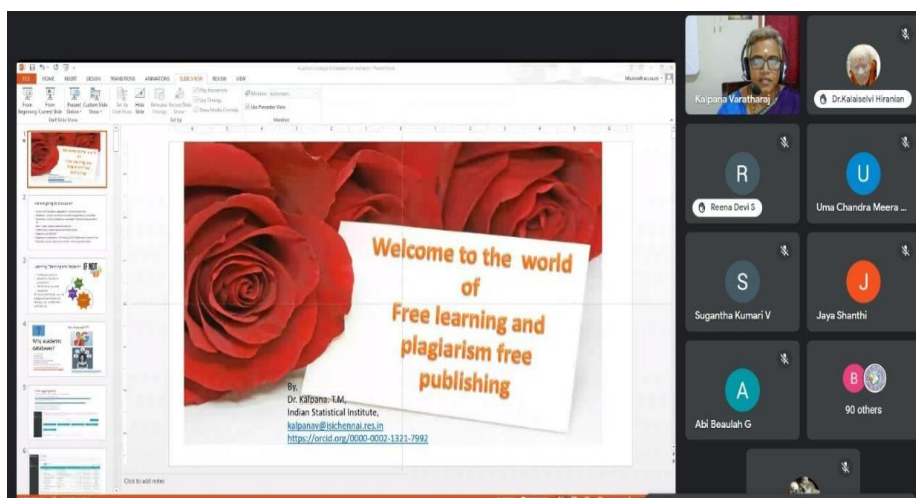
FILE HOME INSERT DESIGN TRANSITIONS ANIMATIONS SLIDE SHOW REVIEW VIEW

From Beginning From Current Slide Present Online Custom Slide Show

Start Slide Show

Set Up Slide Show Hide Slide Rehearse Timings Record Slide Show

Set Up

Use Presenter View

Monitors

Welcome to the world of Free learning and plagiarism free publishing

By,
Dr. Kalpana. T.M,
Indian Statistical Institute,
kalpanav@isichennai.res.in
https://orcid.org/0000-0002-1321-7992

Why academic databases?

Click to add notes

Kalpana Varatharaj

Dr.Kalaiselvi Hiranian

R
Reena Devi S

U
Uma Chandra Meera ...

S
Sugantha Kumari V

J
Jaya Shanthi

A
Abi Beaulah G

B
90 others